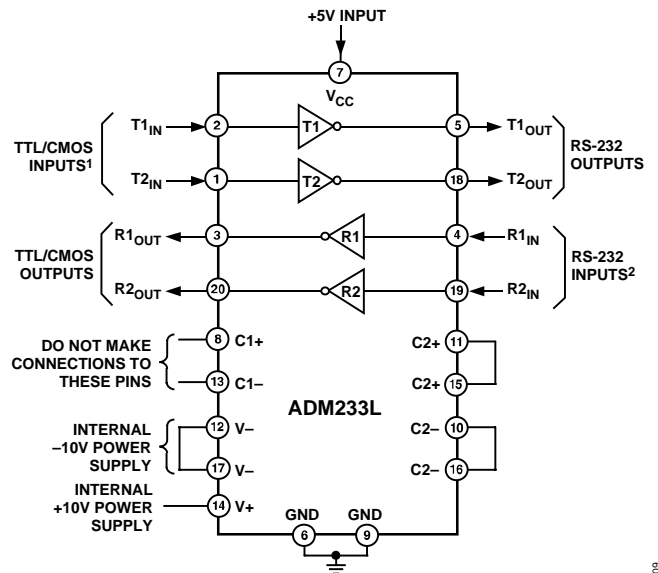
+5V INPUT

7

$V_{CC}$

TTL/CMOS INPUTS$^1$

$T1_{IN}$ 2 T1 5 $T1_{OUT}$

$T2_{IN}$ 1 T2 18 $T2_{OUT}$

RS-232 OUTPUTS

TTL/CMOS OUTPUTS

$R1_{OUT}$ 3 R1 4 $R1_{IN}$

$R2_{OUT}$ 20 R2 19 $R2_{IN}$

RS-232 INPUTS$^2$

DO NOT MAKE CONNECTIONS TO THESE PINS

8 C1+

13 C1–

C2+ 11

C2+ 15

ADM233L

INTERNAL –10V POWER SUPPLY

12 V–

17 V–

C2– 10

C2– 16

INTERNAL +10V POWER SUPPLY

14 V+

GND GND

6 9

09